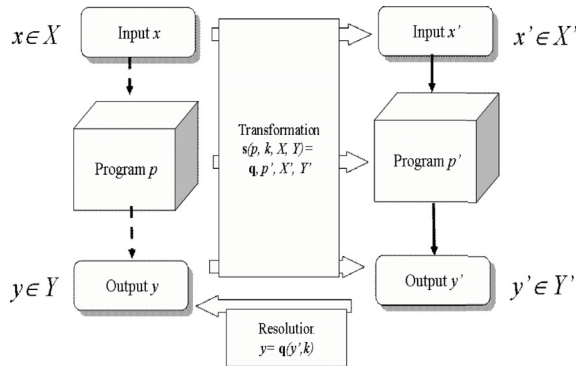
$x \in X$

Input $x$

Program $p$

$y \in Y$

Output $y$

Transformation
$\mathbf{s}(p, k, X, Y) =$
$\mathbf{q}, p', X', Y'$

Resolution
$y = \mathbf{q}(y', k)$

Input $x'$

$x' \in X'$

Program $p'$

Output $y'$

$y' \in Y'$